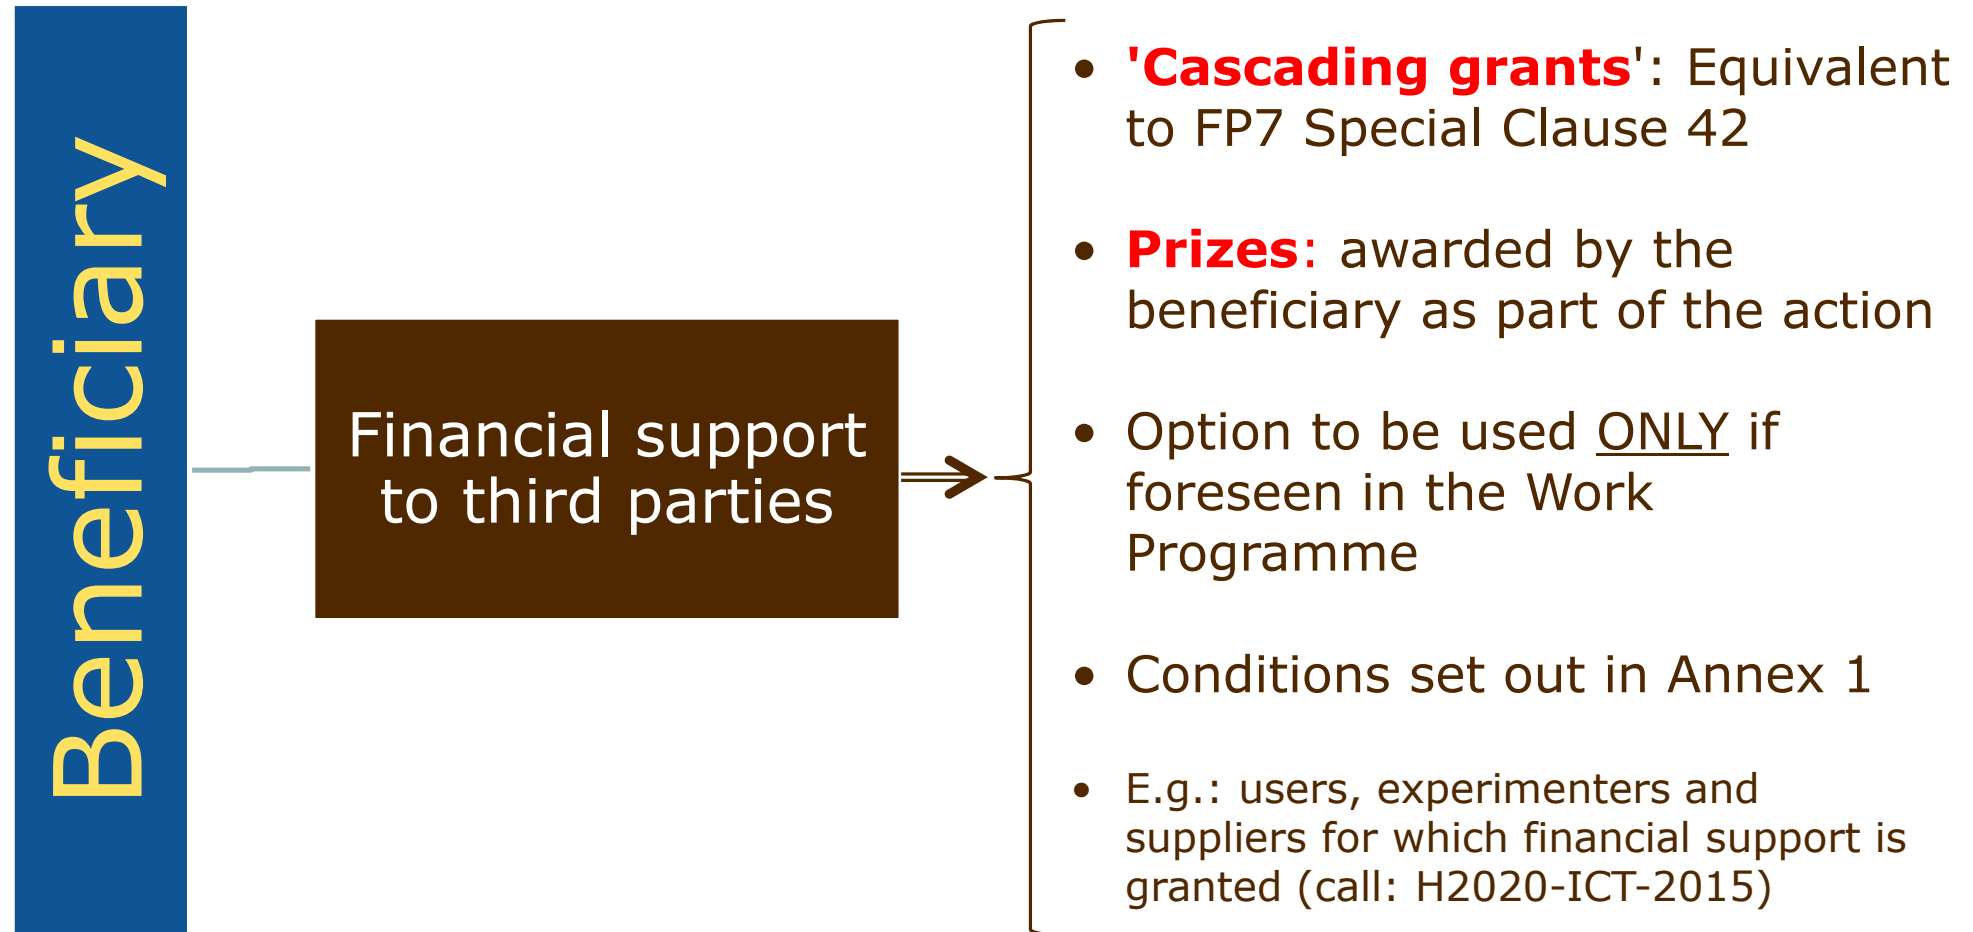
Beneficiary

Financial support to third parties

- 'Cascading grants': Equivalent to FP7 Special Clause 42
- Prizes: awarded by the beneficiary as part of the action
- Option to be used ONLY if foreseen in the Work Programme
- Conditions set out in Annex 1
- E.g.: users, experimenters and suppliers for which financial support is granted (call: H2020-ICT-2015)